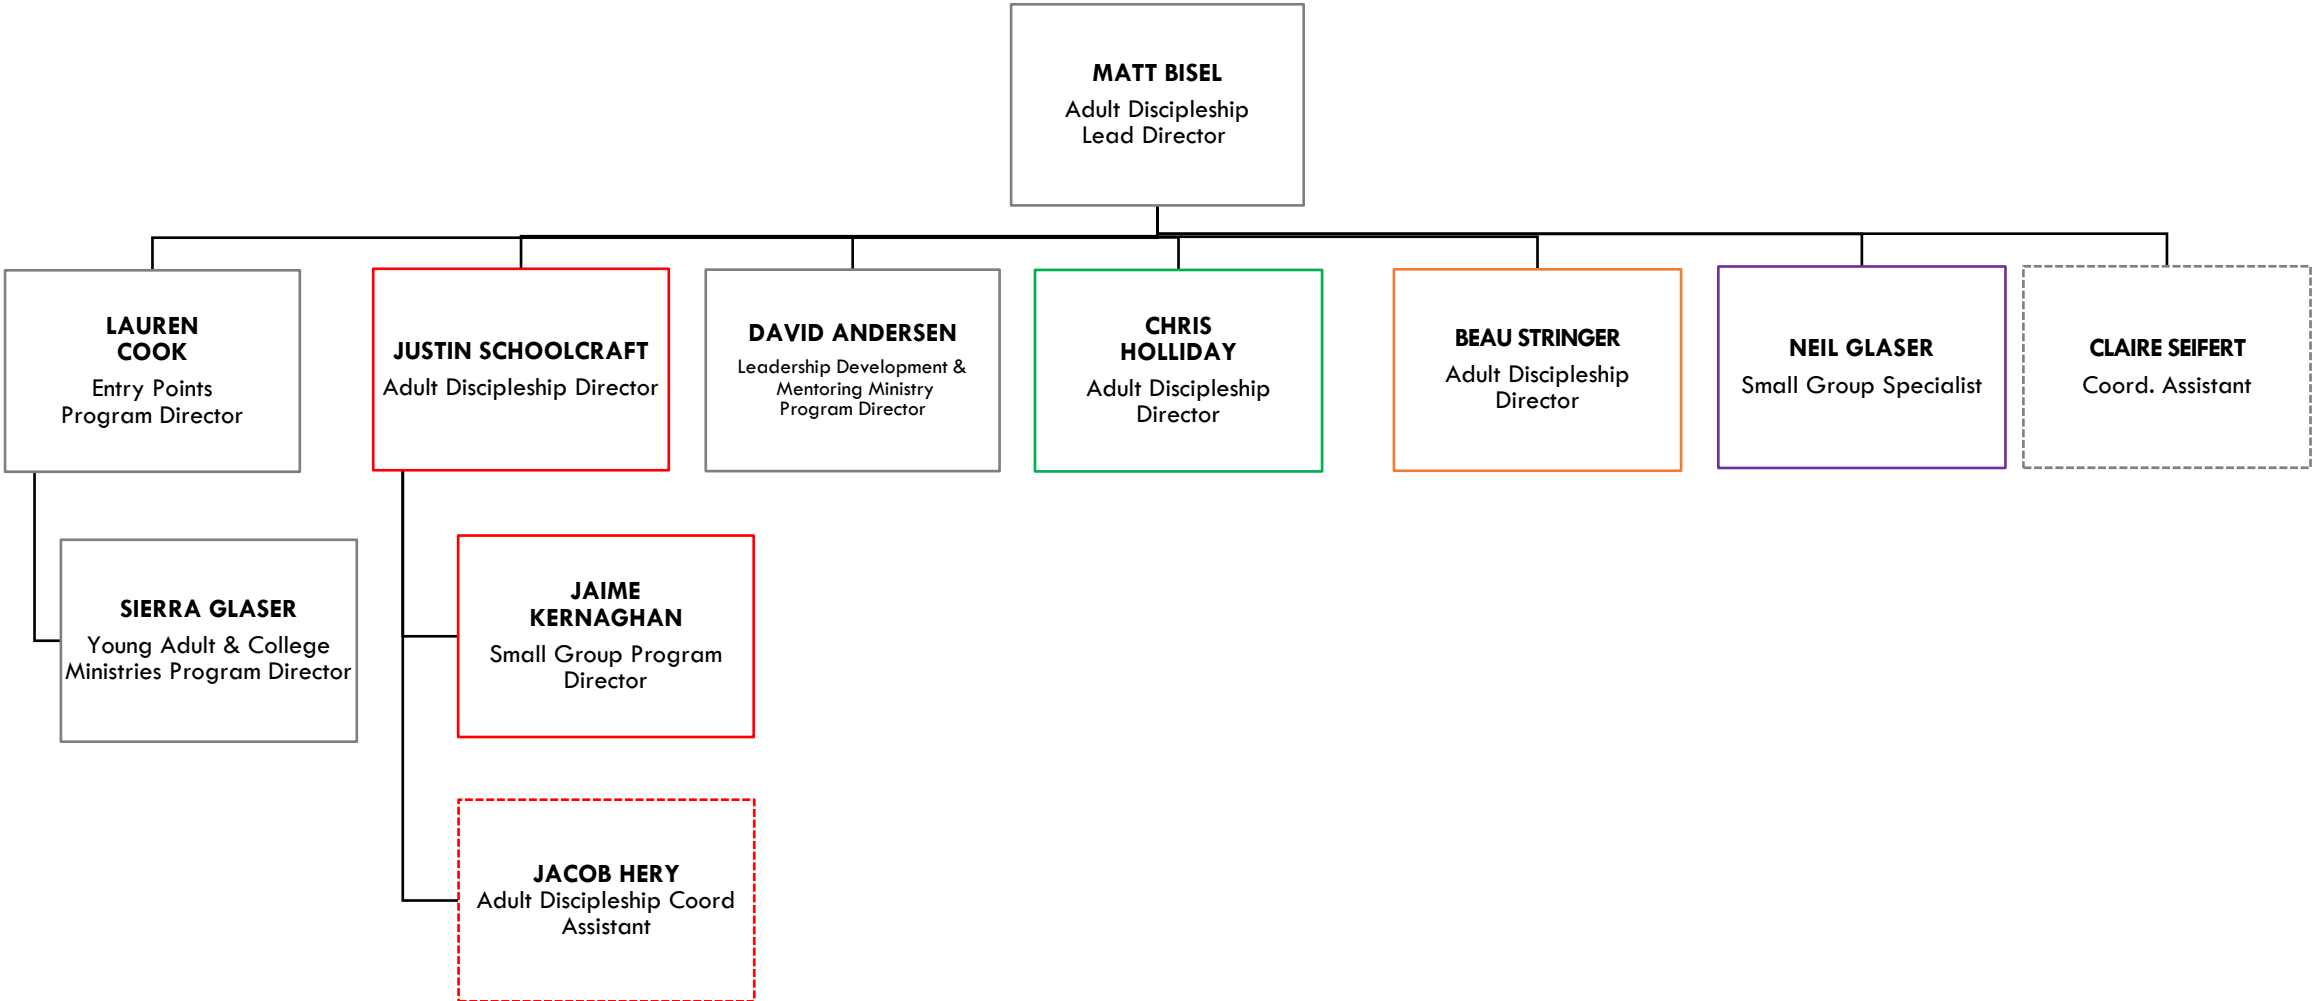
MATT BISEL
Adult Discipleship Lead Director

LAUREN COOK
Entry Points Program Director

JUSTIN SCHOOLCRAFT
Adult Discipleship Director

DAVID ANDERSEN
Leadership Development & Mentoring Ministry Program Director

CHRIS HOLLIDAY
Adult Discipleship Director

BEAU STRINGER
Adult Discipleship Director

NEIL GLASER
Small Group Specialist

CLAIRE SEIFERT
Coord. Assistant

SIERRA GLASER
Young Adult & College Ministries Program Director

JAIME KERNAGHAN
Small Group Program Director

JACOB HERY
Adult Discipleship Coord Assistant